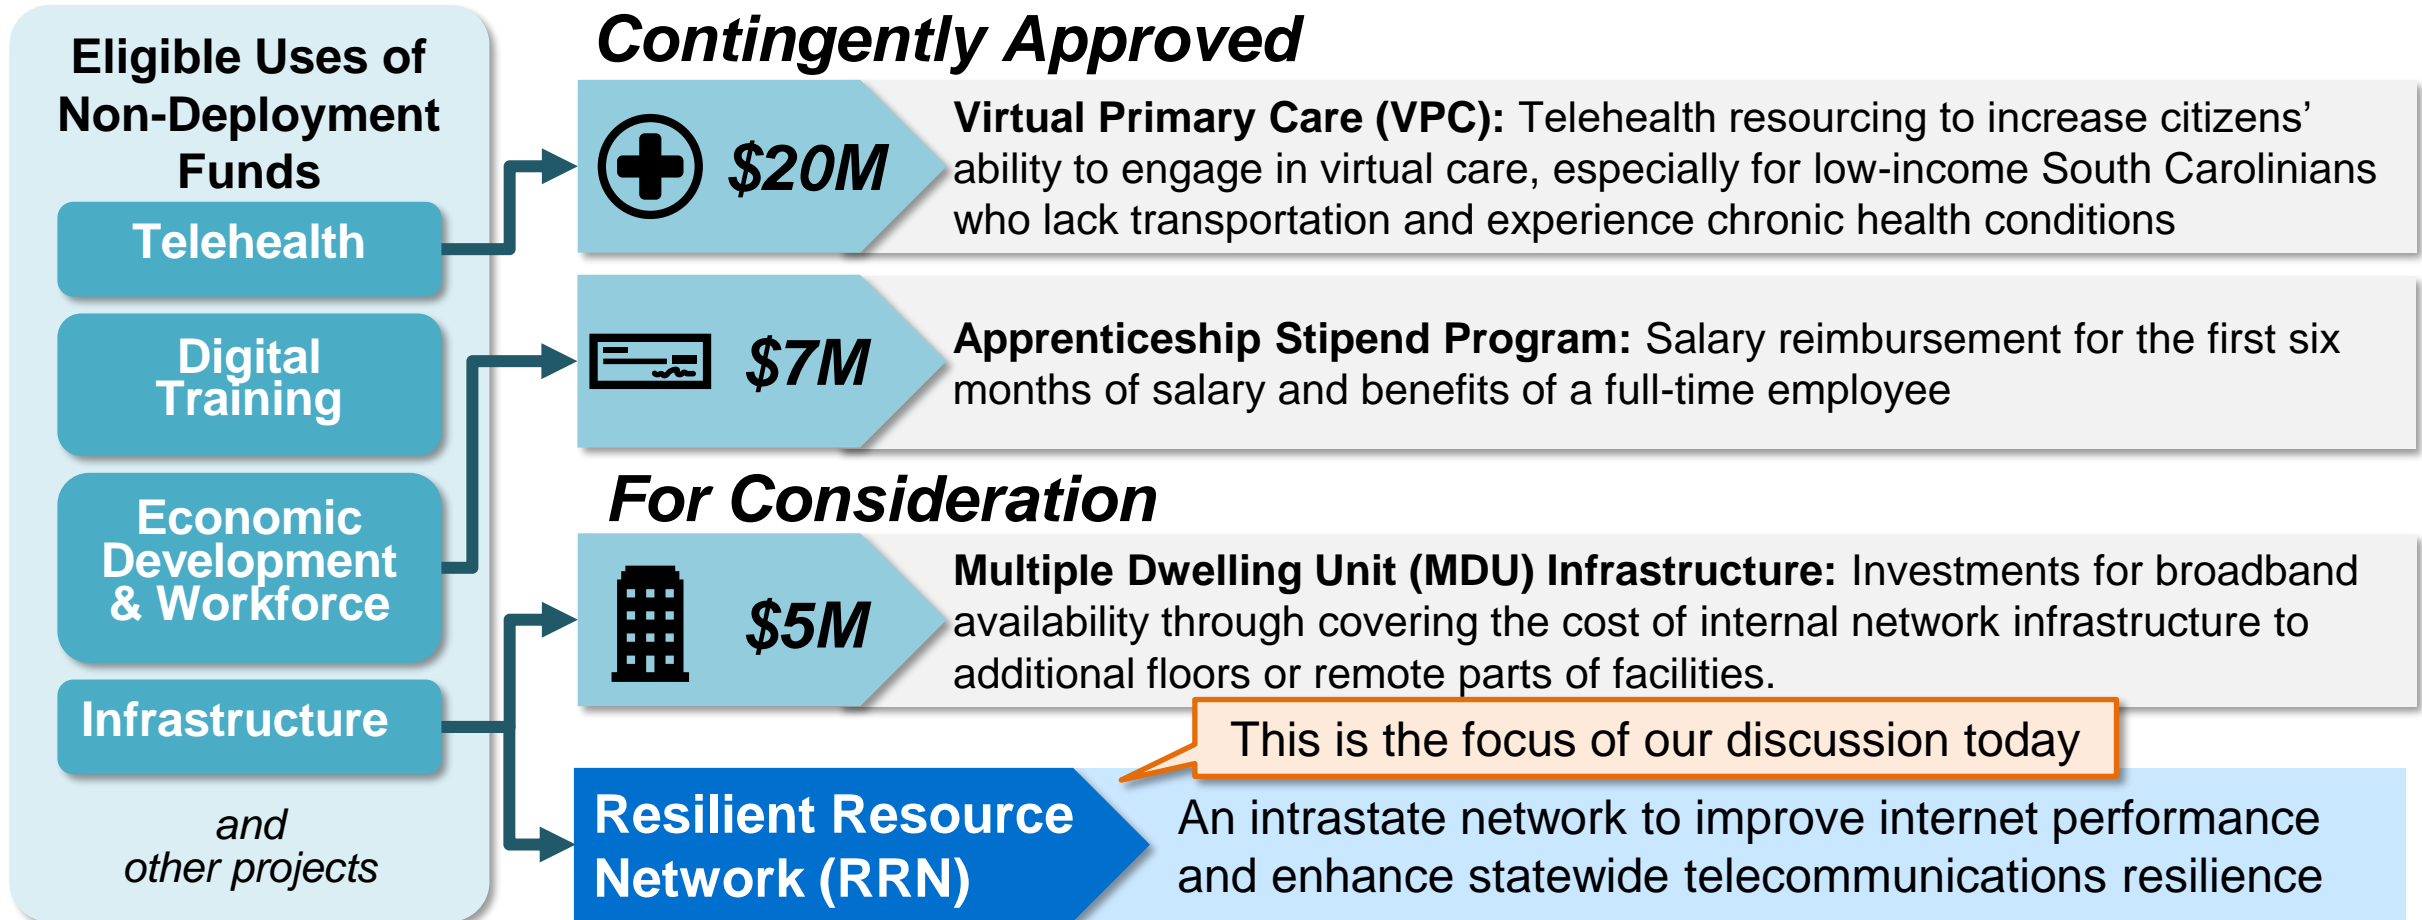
Eligible Uses of Non-Deployment Funds

Telehealth

Digital Training

Economic Development & Workforce

Infrastructure

and other projects

Contingently Approved

$20M

Virtual Primary Care (VPC): Telehealth resourcing to increase citizens' ability to engage in virtual care, especially for low-income South Carolinians who lack transportation and experience chronic health conditions

$7M

Apprenticeship Stipend Program: Salary reimbursement for the first six months of salary and benefits of a full-time employee

For Consideration

$5M

Multiple Dwelling Unit (MDU) Infrastructure: Investments for broadband availability through covering the cost of internal network infrastructure to additional floors or remote parts of facilities.

This is the focus of our discussion today

Resilient Resource Network (RRN)

An intrastate network to improve internet performance and enhance statewide telecommunications resilience